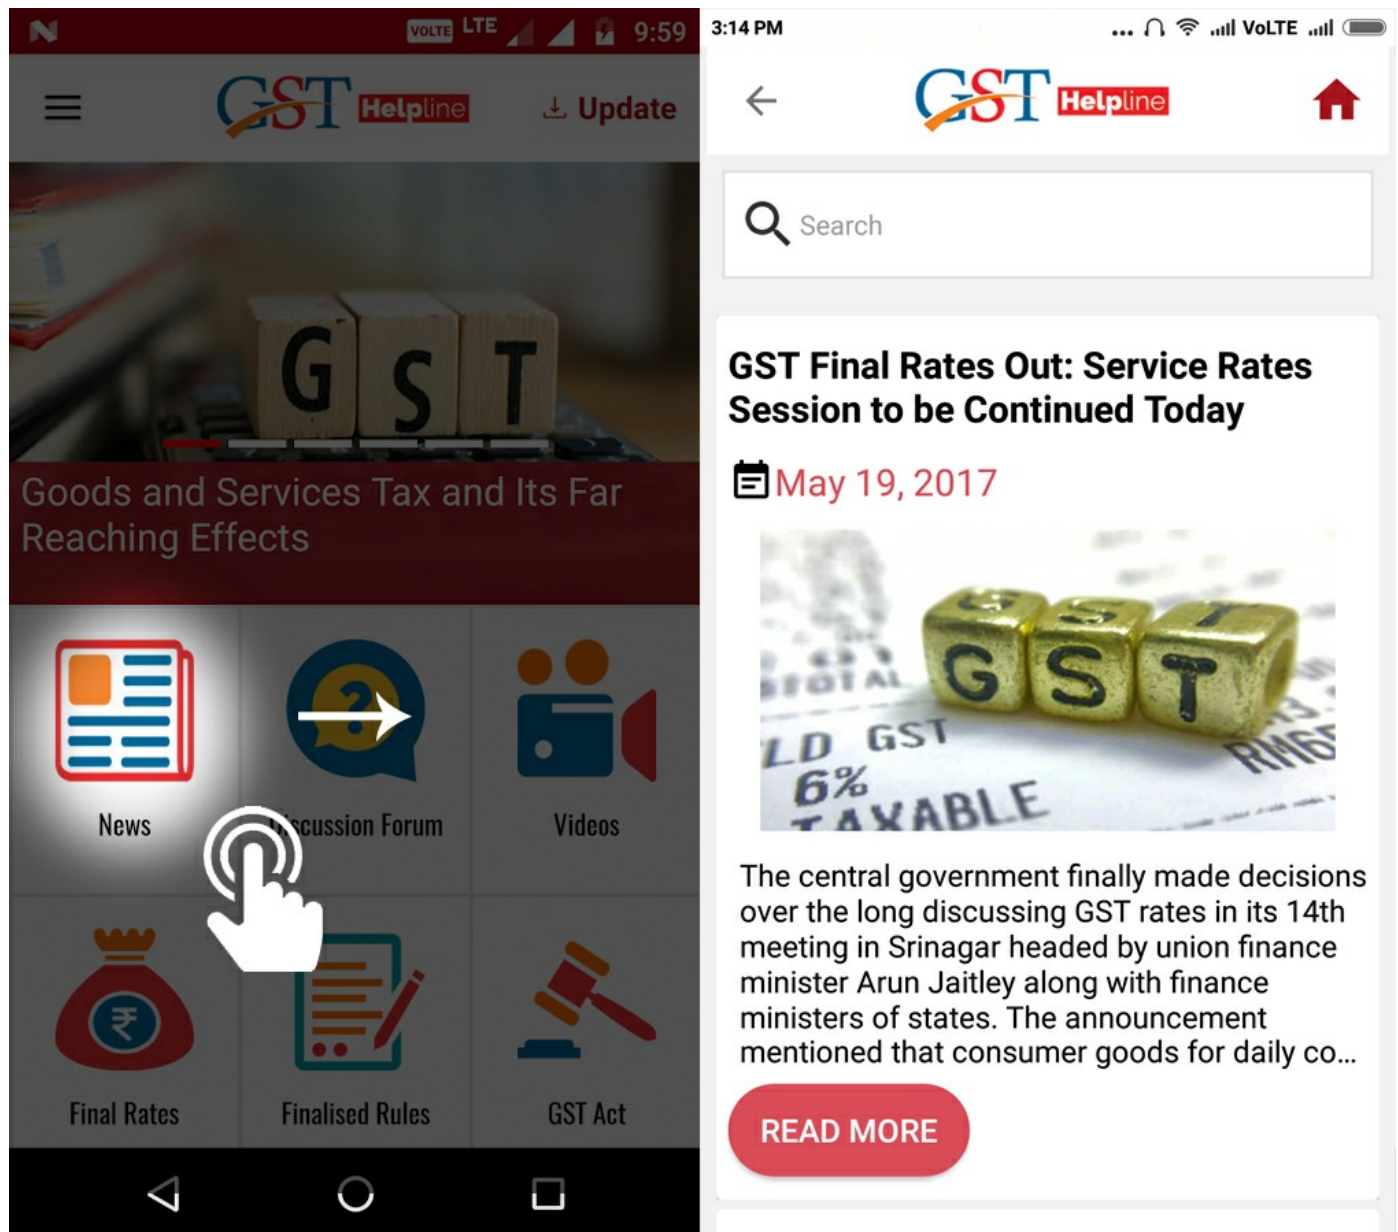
VOLTE LTE 9:59

GST Helpline

Update

G S T

Goods and Services Tax and Its Far Reaching Effects

News

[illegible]scussion Forum

Videos

₹

Final Rates

Finalised Rules

GST Act

3:14 PM

VoLTE

GST Helpline

Search

GST Final Rates Out: Service Rates Session to be Continued Today

May 19, 2017

GST

LD GST 6% TAXABLE

The central government finally made decisions over the long discussing GST rates in its 14th meeting in Srinagar headed by union finance minister Arun Jaitley along with finance ministers of states. The announcement mentioned that consumer goods for daily co...

READ MORE